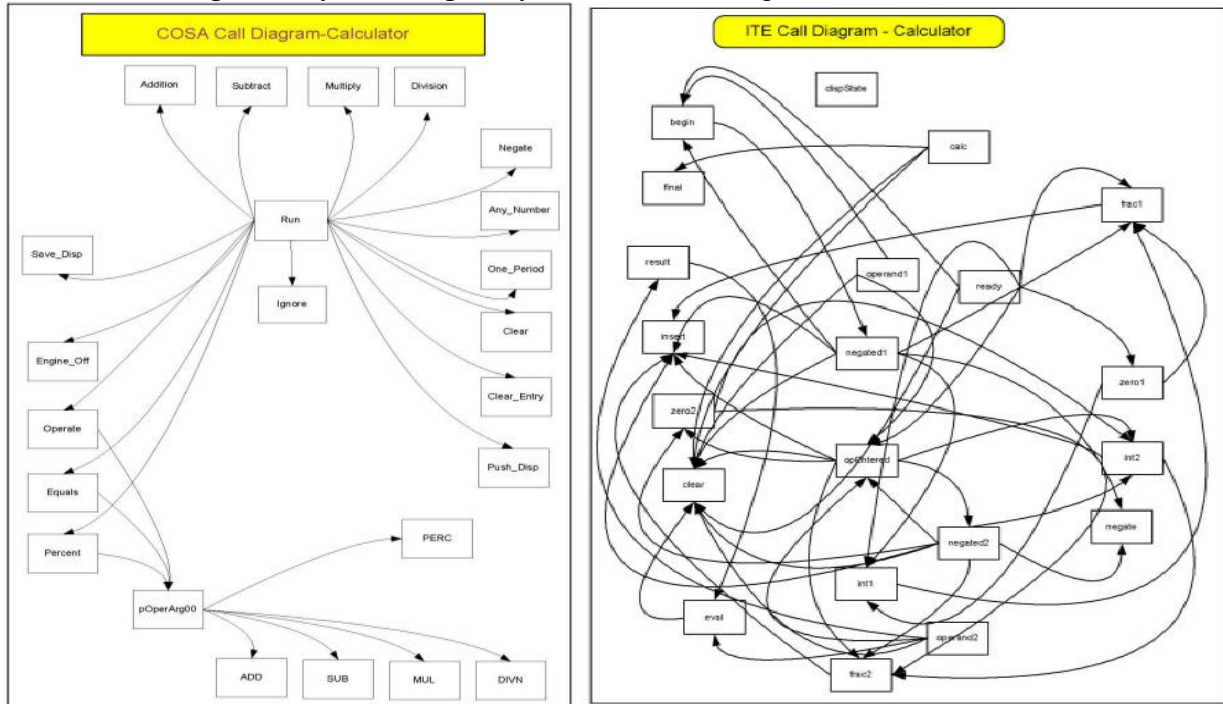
COSA Call Diagram-Calculator

Addition
Subtract
Multiply
Division
Negate
Run
Any_Number
Save_Disp
One_Period
Ignore
Clear
Engine_Off
Clear_Entry
Operate
Push_Disp
Equals
PERC
Percent
pOperArg00
ADD
SUB
MUL
DIVN

ITE Call Diagram - Calculator

dispState
begin
calc
final
frac1
result
operand1
ready
insert
negated1
zero1
zero2
opEntered
int2
clear
negate
negated2
int1
eval
operand2
frac2